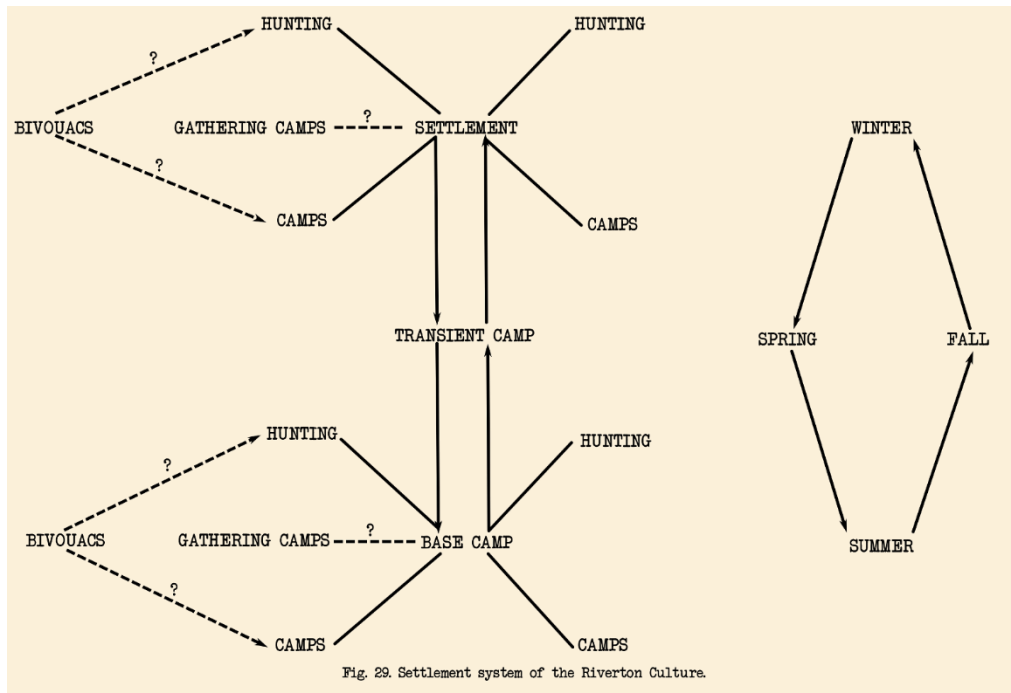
HUNTING

HUNTING

?

BIVOUACS

GATHERING CAMPS

?

SETTLEMENT

WINTER

?

CAMPS

CAMPS

TRANSIENT CAMP

SPRING

FALL

HUNTING

HUNTING

?

BIVOUACS

GATHERING CAMPS

?

BASE CAMP

SUMMER

?

CAMPS

CAMPS

Fig. 29. Settlement system of the Riverton Culture.